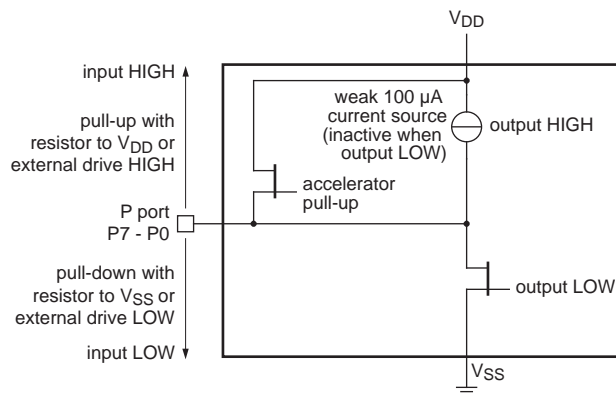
$V_{DD}$

input HIGH

pull-up with resistor to $V_{DD}$ or external drive HIGH

P port P7 - P0

pull-down with resistor to $V_{SS}$ or external drive LOW

input LOW

weak 100 μA current source (inactive when output LOW)

output HIGH

accelerator pull-up

output LOW

$V_{SS}$